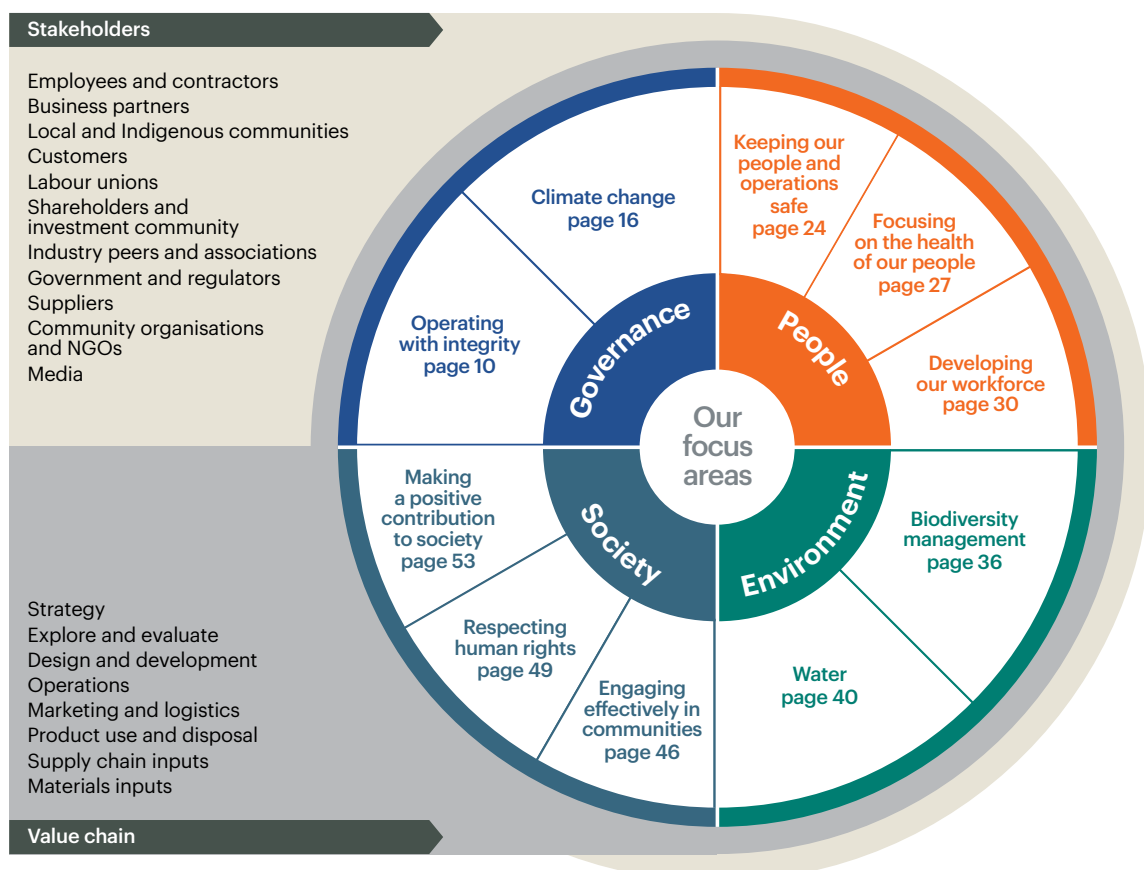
Stakeholders

Employees and contractors
Business partners
Local and Indigenous communities
Customers
Labour unions
Shareholders and investment community
Industry peers and associations
Government and regulators
Suppliers
Community organisations and NGOs
Media

Climate change
page 16

Operating with integrity
page 10

Keeping our people and operations safe
page 24

Focusing on the health of our people
page 27

Developing our workforce
page 30

Governance

People

Our focus areas

Society

Environment

Making a positive contribution to society
page 53

Respecting human rights
page 49

Engaging effectively in communities
page 46

Biodiversity management
page 36

Water
page 40

Strategy
Explore and evaluate
Design and development
Operations
Marketing and logistics
Product use and disposal
Supply chain inputs
Materials inputs

Value chain